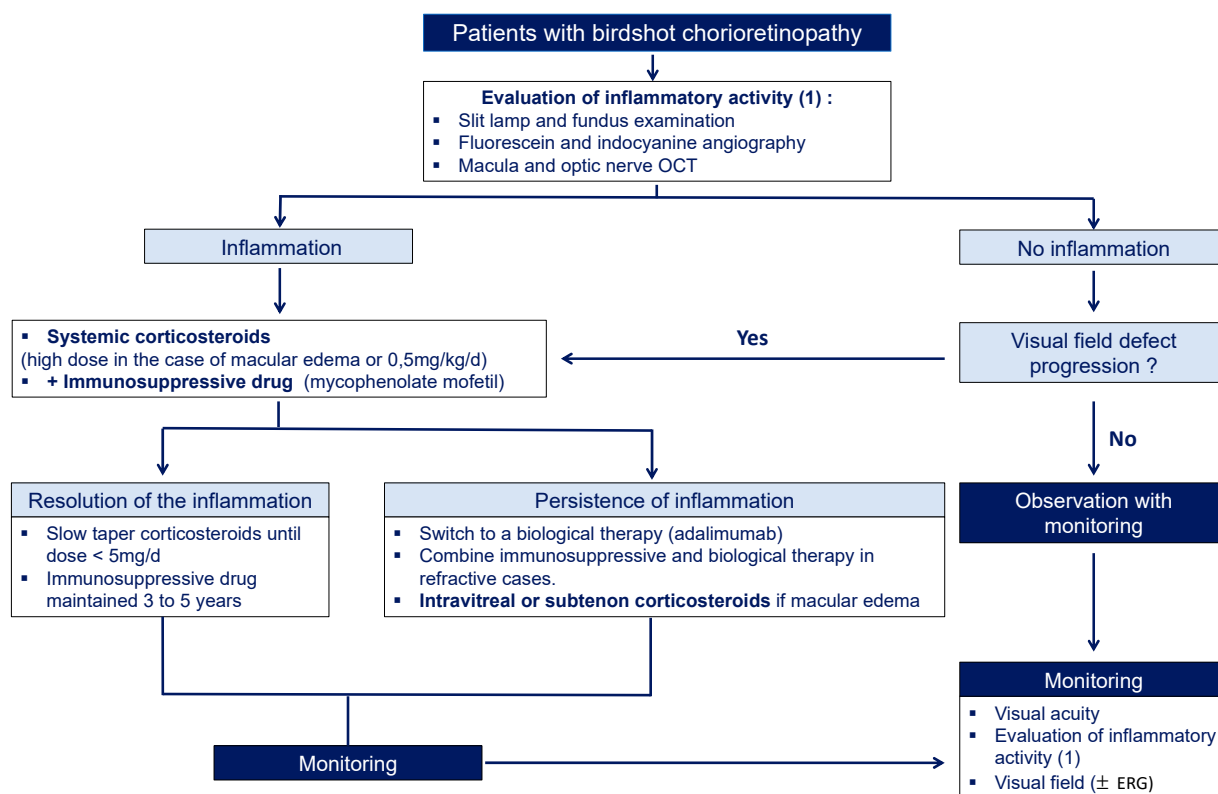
Patients with birdshot chorioretinopathy

Evaluation of inflammatory activity (1) :
- Slit lamp and fundus examination
- Fluorescein and indocyanine angiography
- Macula and optic nerve OCT

Inflammation

No inflammation

- Systemic corticosteroids
(high dose in the case of macular edema or 0,5mg/kg/d)
- + Immunosuppressive drug (mycophenolate mofetil)

Yes

Visual field defect progression ?

No

Resolution of the inflammation
- Slow taper corticosteroids until dose < 5mg/d
- Immunosuppressive drug maintained 3 to 5 years

Persistence of inflammation
- Switch to a biological therapy (adalimumab)
- Combine immunosuppressive and biological therapy in refractive cases.
- Intravitreal or subtenon corticosteroids if macular edema

Observation with monitoring

Monitoring
- Visual acuity
- Evaluation of inflammatory activity (1)
- Visual field ($\pm$ ERG)

Monitoring